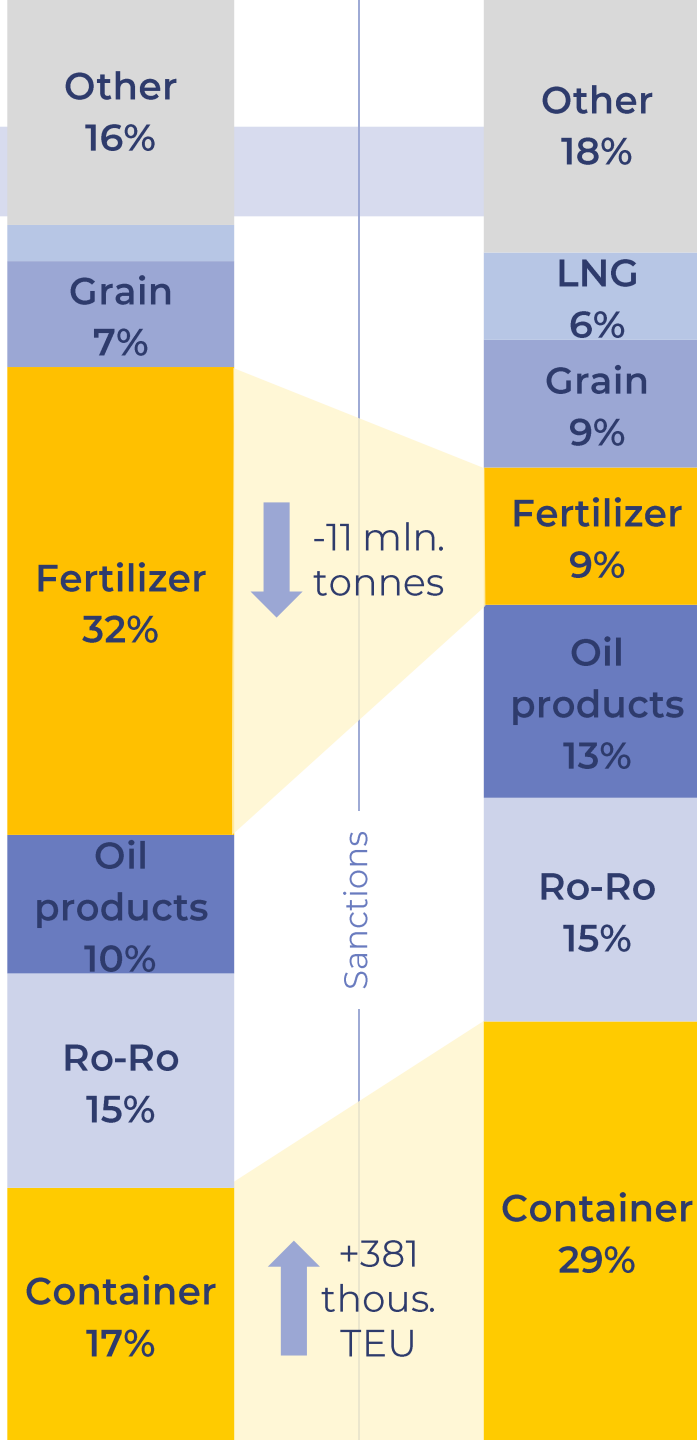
Other
16%

Grain
7%

Fertilizer
32%

Oil products
10%

Ro-Ro
15%

Container
17%

-11 mln. tonnes

Sanctions

+381 thous. TEU

Other
18%

LNG
6%

Grain
9%

Fertilizer
9%

Oil products
13%

Ro-Ro
15%

Container
29%